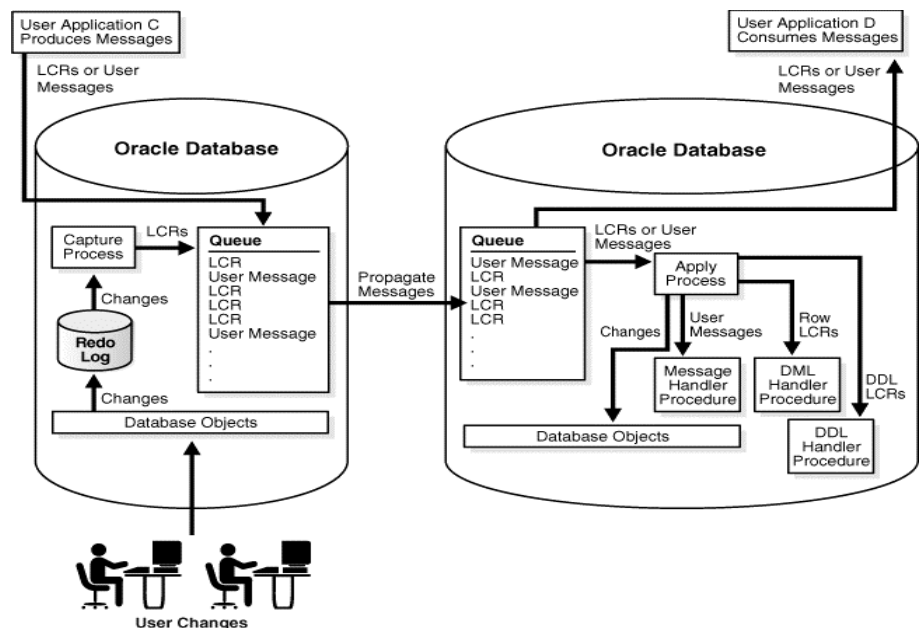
User Application C Produces Messages

LCRs or User Messages

Oracle Database

Capture Process

LCRs

Queue

LCR
User Message
LCR
LCR
LCR
User Message
.
.
.

Changes

Redo Log

Changes

Database Objects

Propagate Messages

User Application D Consumes Messages

LCRs or User Messages

Oracle Database

Queue

User Message
LCR
User Message
LCR
LCR
.
.
.

LCRs or User Messages

Apply Process

Changes

User Messages

Row LCRs

DDL LCRs

Message Handler Procedure

DML Handler Procedure

Database Objects

DDL Handler Procedure

User Changes